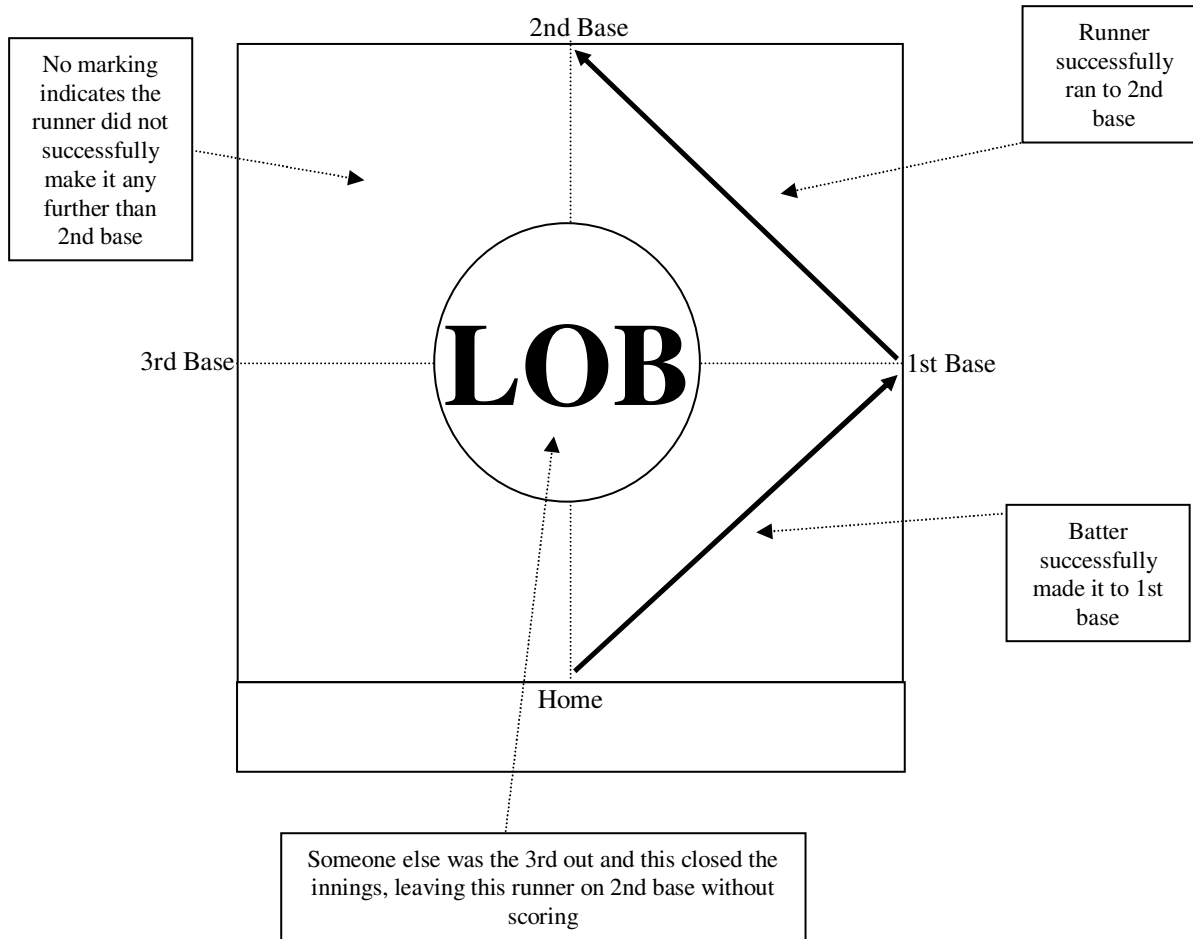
2nd Base

No marking indicates the runner did not successfully make it any further than 2nd base

Runner successfully ran to 2nd base

3rd Base

LOB

1st Base

Batter successfully made it to 1st base

Home

Someone else was the 3rd out and this closed the innings, leaving this runner on 2nd base without scoring